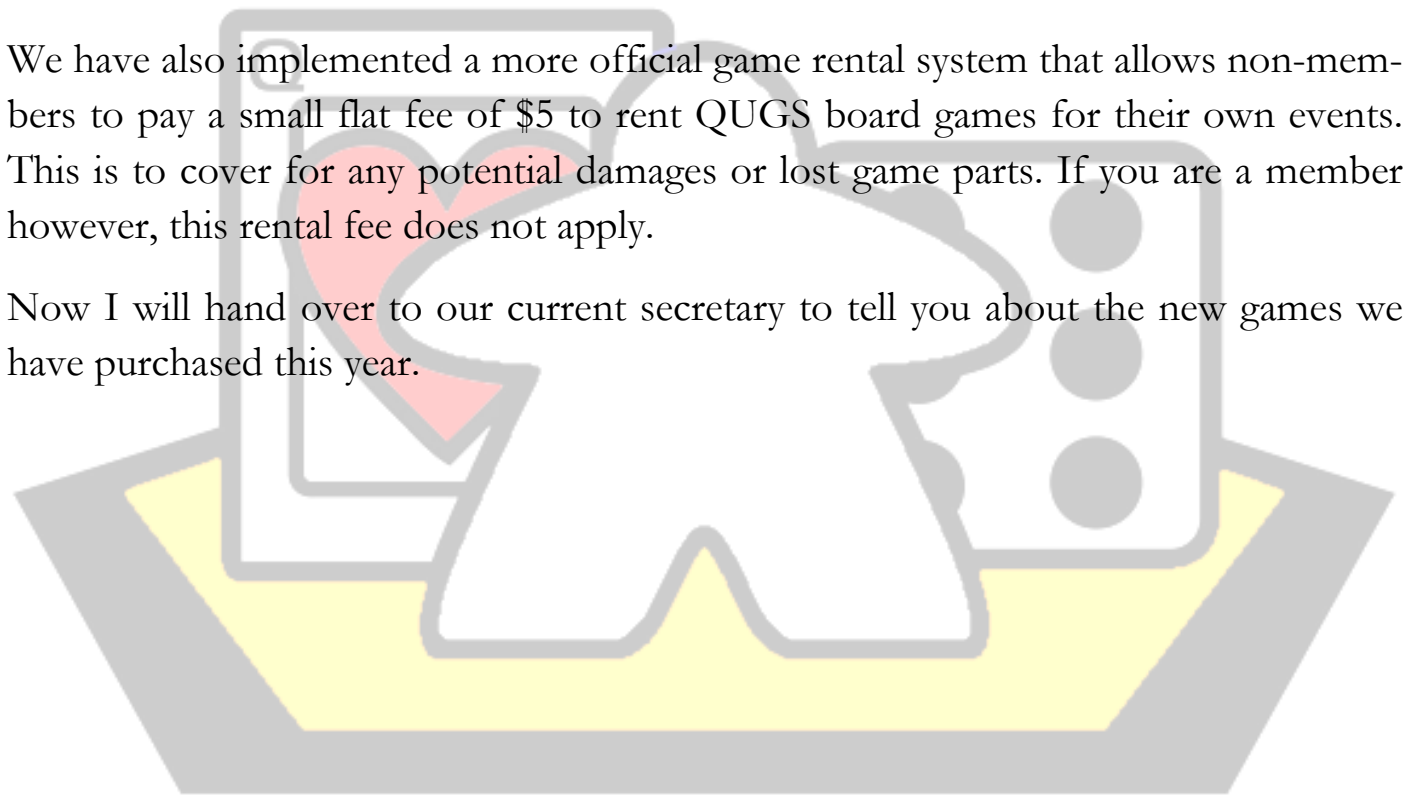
We have also implemented a more official game rental system that allows non-members to pay a small flat fee of \$5 to rent QUGS board games for their own events. This is to cover for any potential damages or lost game parts. If you are a member however, this rental fee does not apply.

Now I will hand over to our current secretary to tell you about the new games we have purchased this year.